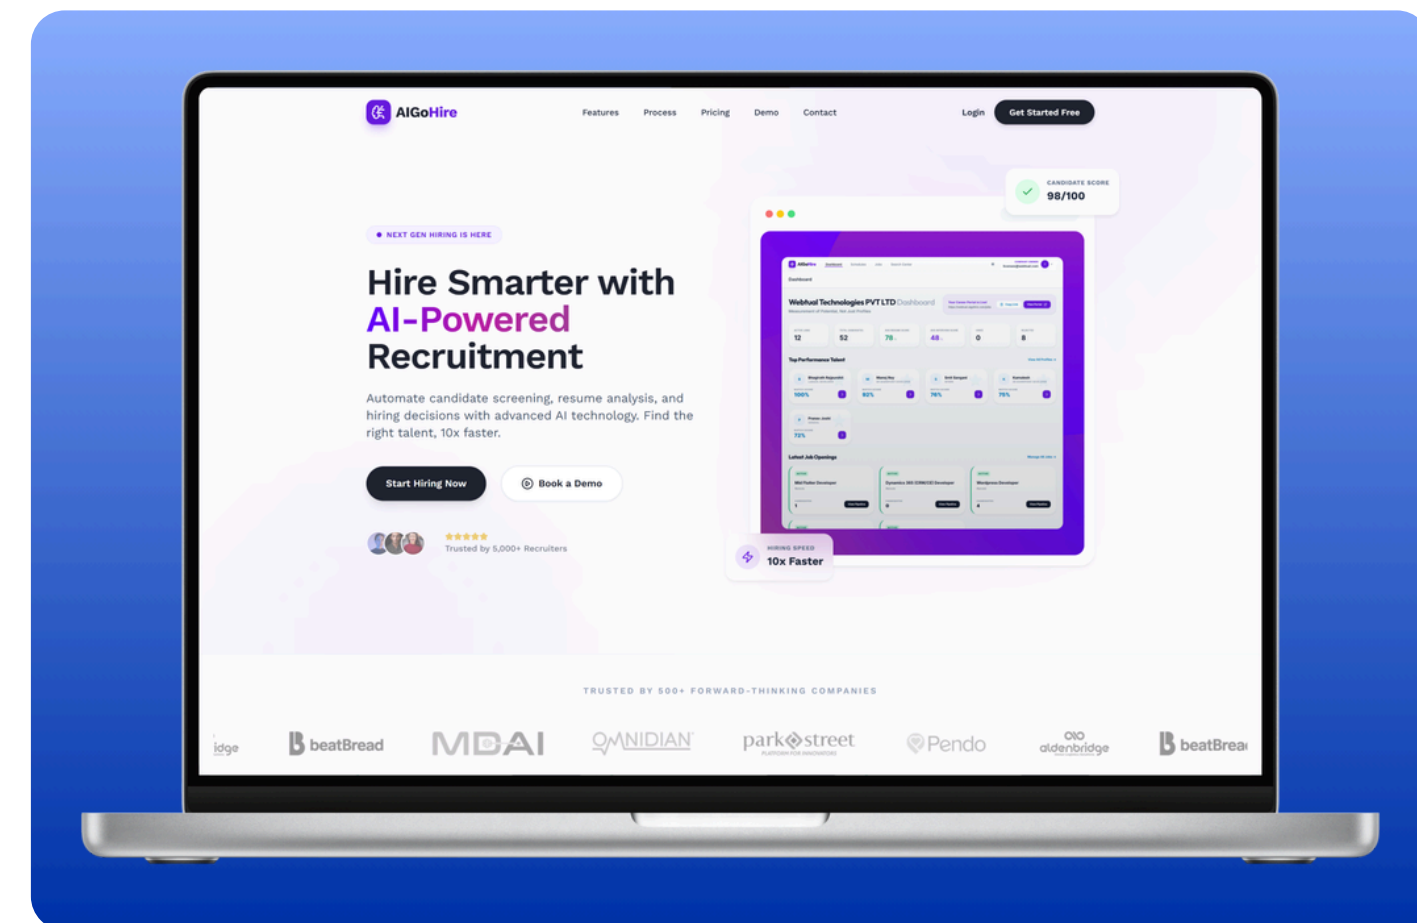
AIGoHire

Features Process Pricing Demo Contact

Login Get Started Free

NEXT GEN HIRING IS HERE

Hire Smarter with AI-Powered Recruitment

Automate candidate screening, resume analysis, and hiring decisions with advanced AI technology. Find the right talent, 10x faster.

Start Hiring Now

Book a Demo

Trusted by 5,000+ Recruiters

CANDIDATE SCORE
98/100

Webhual Technologies PVT LTD Dashboard

12 52 79 48 0 8

Top Performance Talent

100% 82% 76% 75% 72%

Latest Job Openings

HIRING SPEED
10x Faster

TRUSTED BY 500+ FORWARD-THINKING COMPANIES

idge beatBread MDAI OMNIDIAN parkstreet Pendo aldenbridge beatBrea